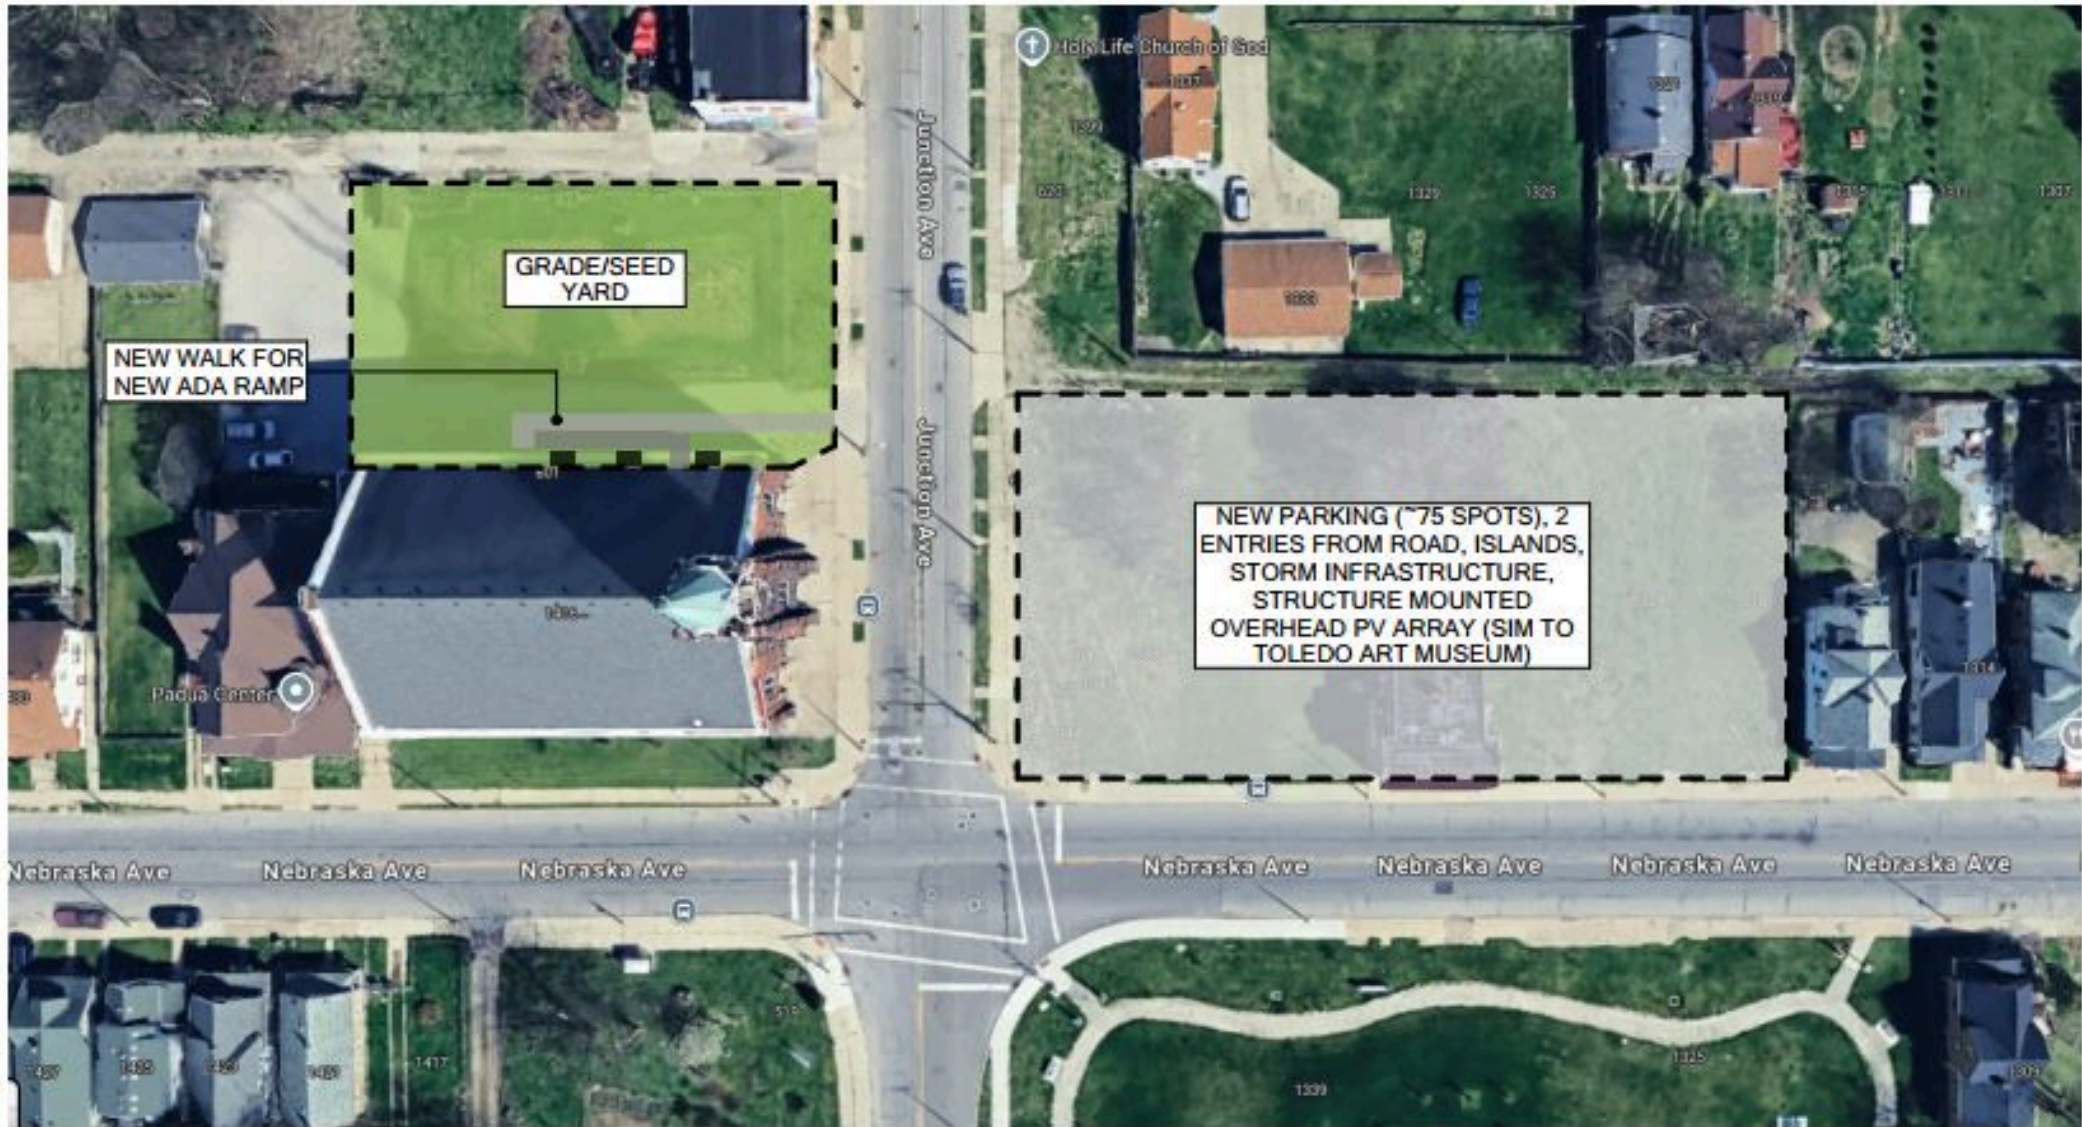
Holy Life Church of God

Junction Ave

GRADE/SEED YARD

NEW WALK FOR NEW ADA RAMP

Junction Ave

NEW PARKING (~75 SPOTS), 2 ENTRIES FROM ROAD, ISLANDS, STORM INFRASTRUCTURE, STRUCTURE MOUNTED OVERHEAD PV ARRAY (SIM TO TOLEDO ART MUSEUM)

Padua Center

1329

1325

1339

1417

Nebraska Ave Nebraska Ave Nebraska Ave Nebraska Ave Nebraska Ave Nebraska Ave Nebraska Ave